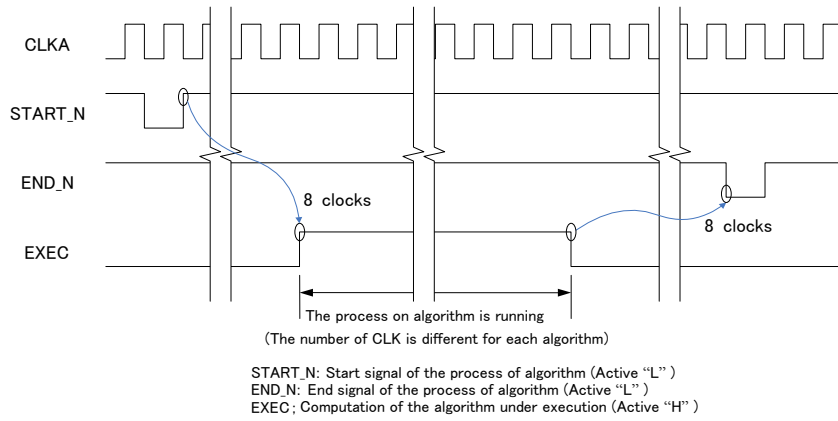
CLKA

START_N

END_N

EXEC

8 clocks

8 clocks

The process on algorithm is running

(The number of CLK is different for each algorithm)

START_N: Start signal of the process of algorithm (Active "L" )
END_N: End signal of the process of algorithm (Active "L" )
EXEC; Computation of the algorithm under execution (Active "H" )